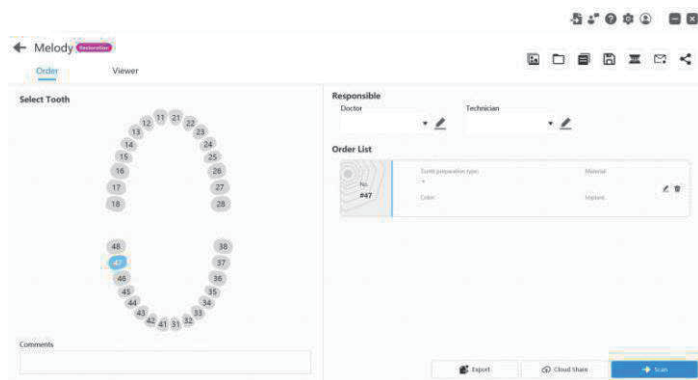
Melody Restoration

Order Viewer

Select Tooth

11 21 12 22 13 23 14 24 15 25 16 26 17 27 18 28

48 38 47 37 46 36 45 35 44 34 43 33 42 41 31 32

Comments

Responsible

Doctor

Technician

Order List

No. #47

Tooth preparation type

Material

Color

Implant

Export

Cloud Share

Scan